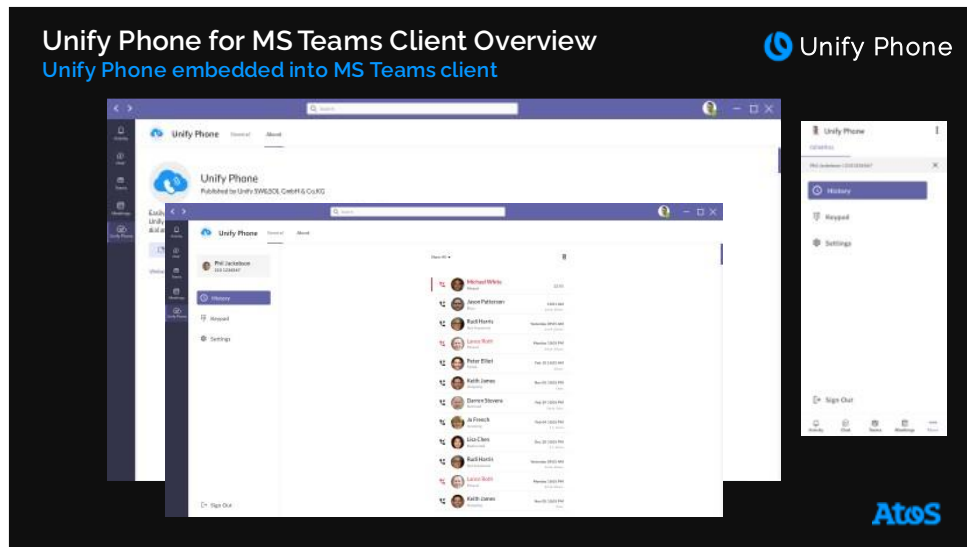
Unify Phone for MS Teams Client Overview
Unify Phone embedded into MS Teams client

Unify Phone

Unify Phone General About

Unify Phone
Published by Unify SW&SOL GmbH & Co.KG

Unify Phone General About

Phil Jackelson

History
Keypad
Settings

Show All

Michael White
Jason Patterson
Basil Harris
Lance Scott
Peter Elliot
Keith James
Darren Stevens
Jo French
Lisa Clem
Basil Harris
Lance Scott
Keith James

Sign Out

Unify Phone
GENERAL

History
Keypad
Settings

Sign Out

Activity Chat Teams Meetings More

Atos